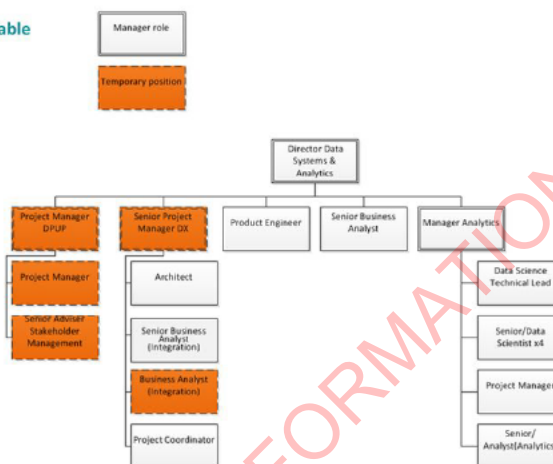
able

Manager role

Temporary position

Director Data Systems & Analytics

Project Manager DPUP

Senior Project Manager DX

Product Engineer

Senior Business Analyst

Manager Analytics

Project Manager

Senior Adviser Stakeholder Management

Architect

Senior Business Analyst (Integration)

Business Analyst (Integration)

Project Coordinator

Data Science Technical Lead

Senior/Data Scientist x4

Project Manager

Senior/ Analyst(Analytics

FORMATION